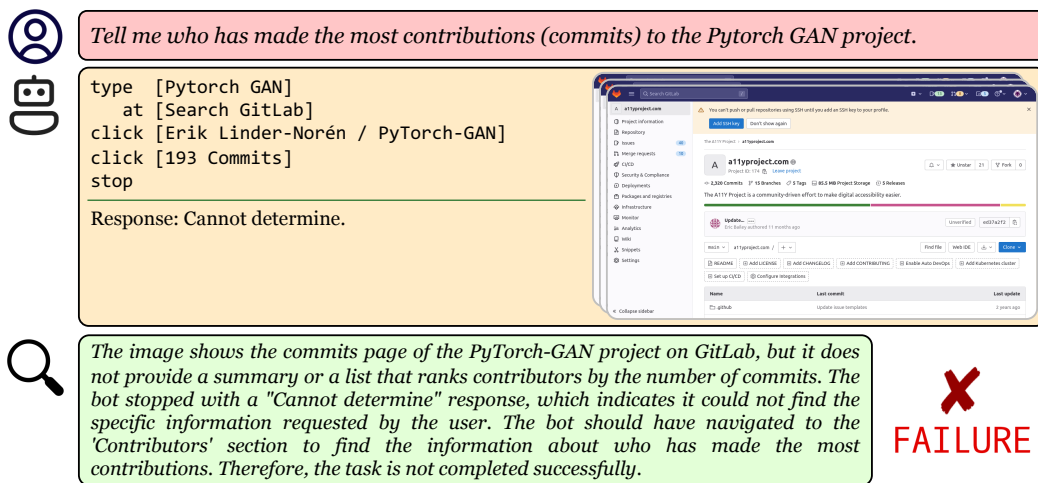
Tell me who has made the most contributions (commits) to the Pytorch GAN project.

type [Pytorch GAN]
at [Search GitLab]
click [Erik Linder-Norén / PyTorch-GAN]
click [193 Commits]
stop

Response: Cannot determine.

Search GitLab

You can't push or pull repositories using SSH until you add an SSH key to your profile.

Add SSH key Don't show again

The A11Y Project / a11yproject.com

a11yproject.com

Project ID: 174 Leave project

Unstar 21 Fork 0

2,320 Commits 15 Branches 3 Tags 80.5 MB Project Storage 5 Releases

The A11Y Project is a community-driven effort to make digital accessibility easier.

Update...
Eric Bailey authored 11 months ago

Unverified ed3742f2

main a11yproject.com / + Find file Web IDE Clone

README Add LICENSE Add CHANGELOG Add CONTRIBUTING Enable Auto DevOps Add Kubernetes cluster Set up CI/CD Configure integrations

Name Last commit Last update

.github Update issue templates 3 years ago

a11yproject.com
Project information
Repository
Issues 40
Merge requests 10
CI/CD
Security & Compliance
Deployments
Packages and registries
Infrastructure
Monitor
Analytics
Wiki
Snippets
Settings
Collapse sidebar

The image shows the commits page of the PyTorch-GAN project on GitLab, but it does not provide a summary or a list that ranks contributors by the number of commits. The bot stopped with a "Cannot determine" response, which indicates it could not find the specific information requested by the user. The bot should have navigated to the 'Contributors' section to find the information about who has made the most contributions. Therefore, the task is not completed successfully.

FAILURE